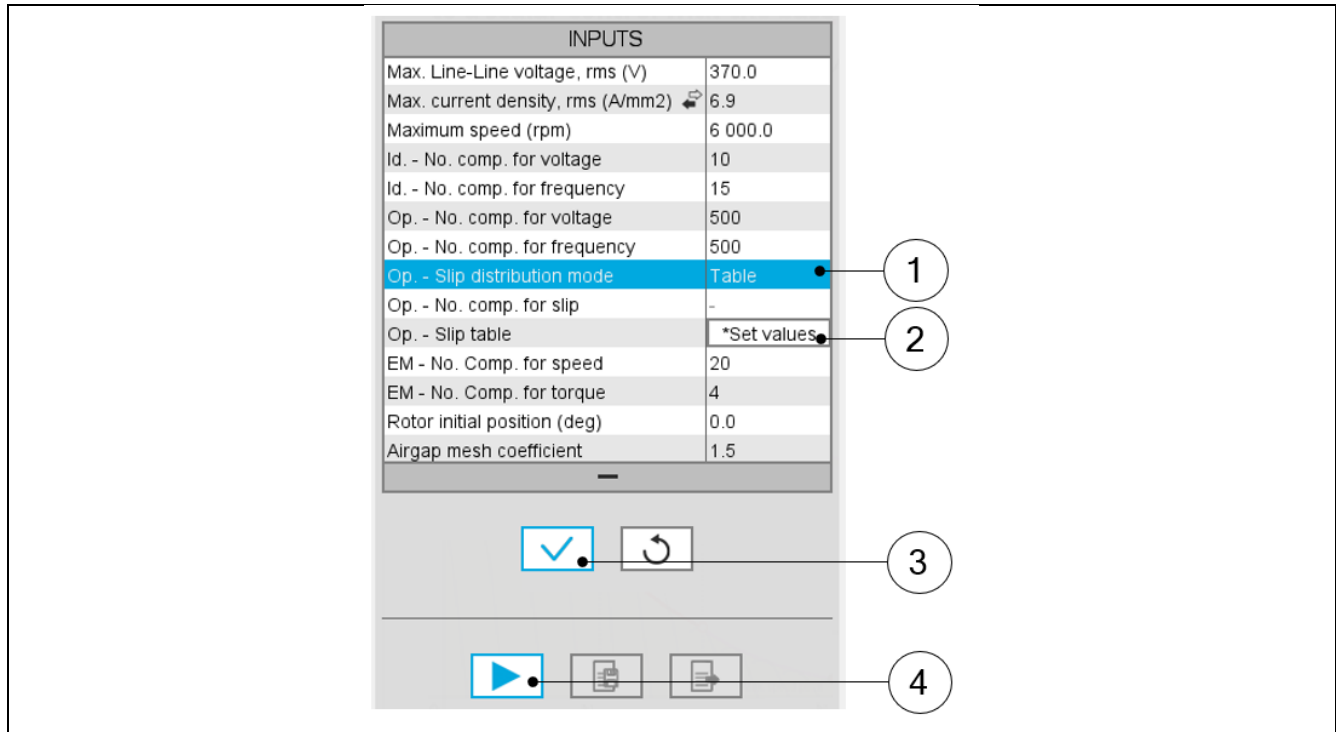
| INPUTS | |
|---|---|
| Max. Line-Line voltage, rms (V) | 370.0 |
| Max. current density, rms (A/mm2) | 6.9 |
| Maximum speed (rpm) | 6 000.0 |
| Id. - No. comp. for voltage | 10 |
| Id. - No. comp. for frequency | 15 |
| Op. - No. comp. for voltage | 500 |
| Op. - No. comp. for frequency | 500 |
| Op. - Slip distribution mode | Table |
| Op. - No. comp. for slip | - |
| Op. - Slip table | *Set values |
| EM - No. Comp. for speed | 20 |
| EM - No. Comp. for torque | 4 |
| Rotor initial position (deg) | 0.0 |
| Airgap mesh coefficient | 1.5 |

1
2
3
4